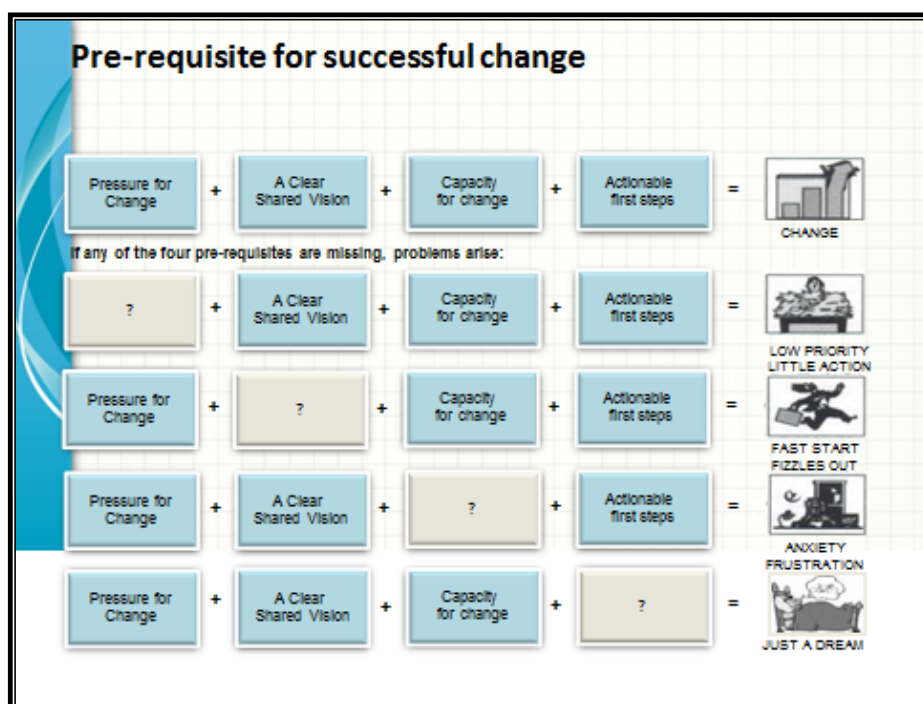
Pre-requisite for successful change

Pressure for Change + A Clear Shared Vision + Capacity for change + Actionable first steps = CHANGE

If any of the four pre-requisites are missing, problems arise:

? + A Clear Shared Vision + Capacity for change + Actionable first steps = LOW PRIORITY LITTLE ACTION

Pressure for Change + ? + Capacity for change + Actionable first steps = FAST START FIZZLES OUT

Pressure for Change + A Clear Shared Vision + ? + Actionable first steps = ANXIETY FRUSTRATION

Pressure for Change + A Clear Shared Vision + Capacity for change + ? = JUST A DREAM